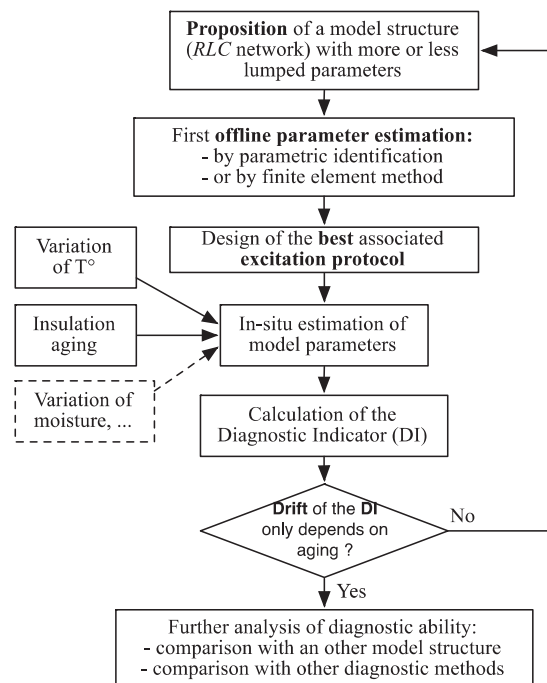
Proposition of a model structure (RLC network) with more or less lumped parameters

First offline parameter estimation:
- by parametric identification
- or by finite element method

Design of the best associated excitation protocol

Variation of T°

Insulation aging

Variation of moisture, ...

In-situ estimation of model parameters

Calculation of the Diagnostic Indicator (DI)

Drift of the DI only depends on aging ?

No

Yes

Further analysis of diagnostic ability:
- comparison with an other model structure
- comparison with other diagnostic methods